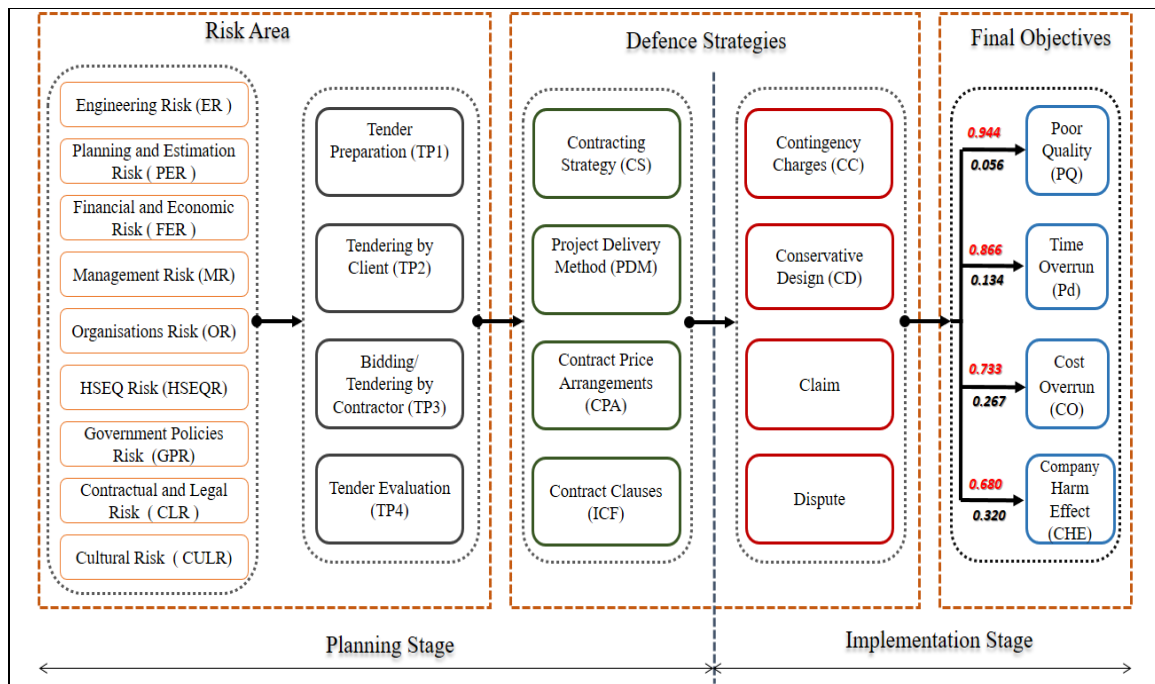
Risk Area

Engineering Risk (ER )

Planning and Estimation Risk ( PER )

Financial and Economic Risk ( FER )

Management Risk (MR)

Organisations Risk (OR)

HSEQ Risk (HSEQR)

Government Policies Risk (GPR)

Contractual and Legal Risk ( CLR )

Cultural Risk ( CULR)

Tender Preparation (TP1)

Tendering by Client (TP2)

Bidding/ Tendering by Contractor (TP3)

Tender Evaluation (TP4)

Defence Strategies

Contracting Strategy (CS)

Project Delivery Method (PDM)

Contract Price Arrangements (CPA)

Contract Clauses (ICF)

Contingency Charges (CC)

Conservative Design (CD)

Claim

Dispute

Final Objectives

0.944
0.056
Poor Quality (PQ)

0.866
0.134
Time Overrun (Pd)

0.733
0.267
Cost Overrun (CO)

0.680
0.320
Company Harm Effect (CHE)

Planning Stage

Implementation Stage